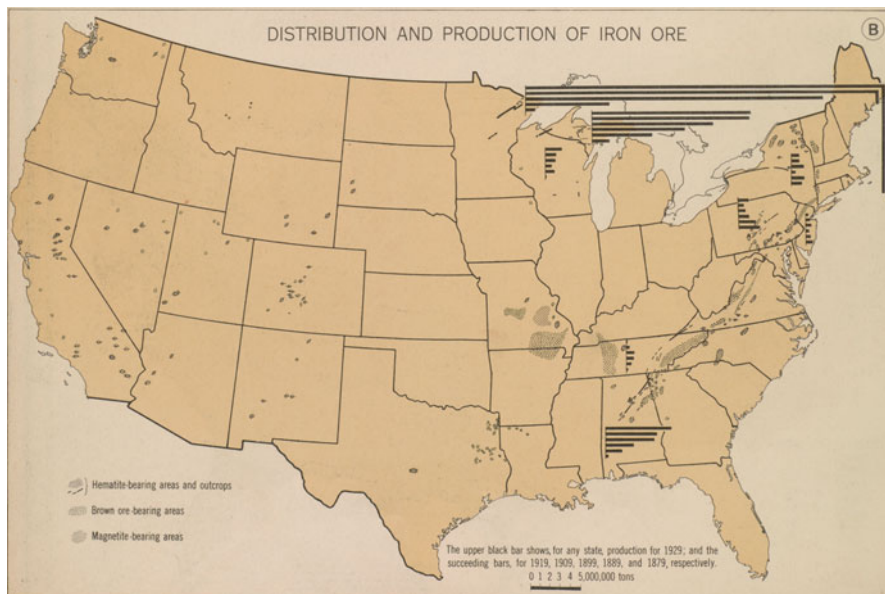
DISTRIBUTION AND PRODUCTION OF IRON ORE

B

Hematite-bearing areas and outcrops

Brown ore-bearing areas

Magnetite-bearing areas

The upper black bar shows, for any state, production for 1929; and the succeeding bars, for 1919, 1909, 1899, 1889, and 1879, respectively.

0 1 2 3 4 5,000,000 tons